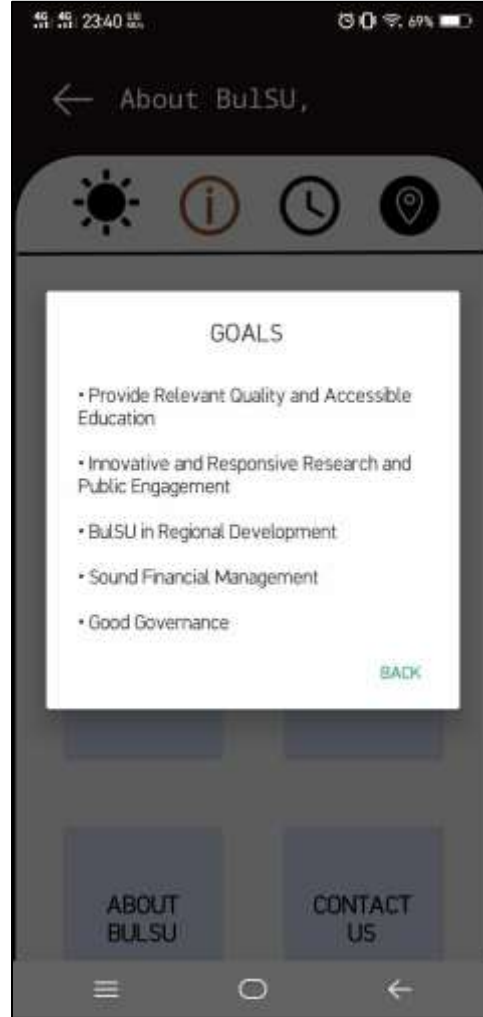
4G 4G 23:40

69%

About BulSU,

GOALS

• Provide Relevant Quality and Accessible Education

• Innovative and Responsive Research and Public Engagement

• BulSU in Regional Development

• Sound Financial Management

• Good Governance

BACK

ABOUT BULSU

CONTACT US